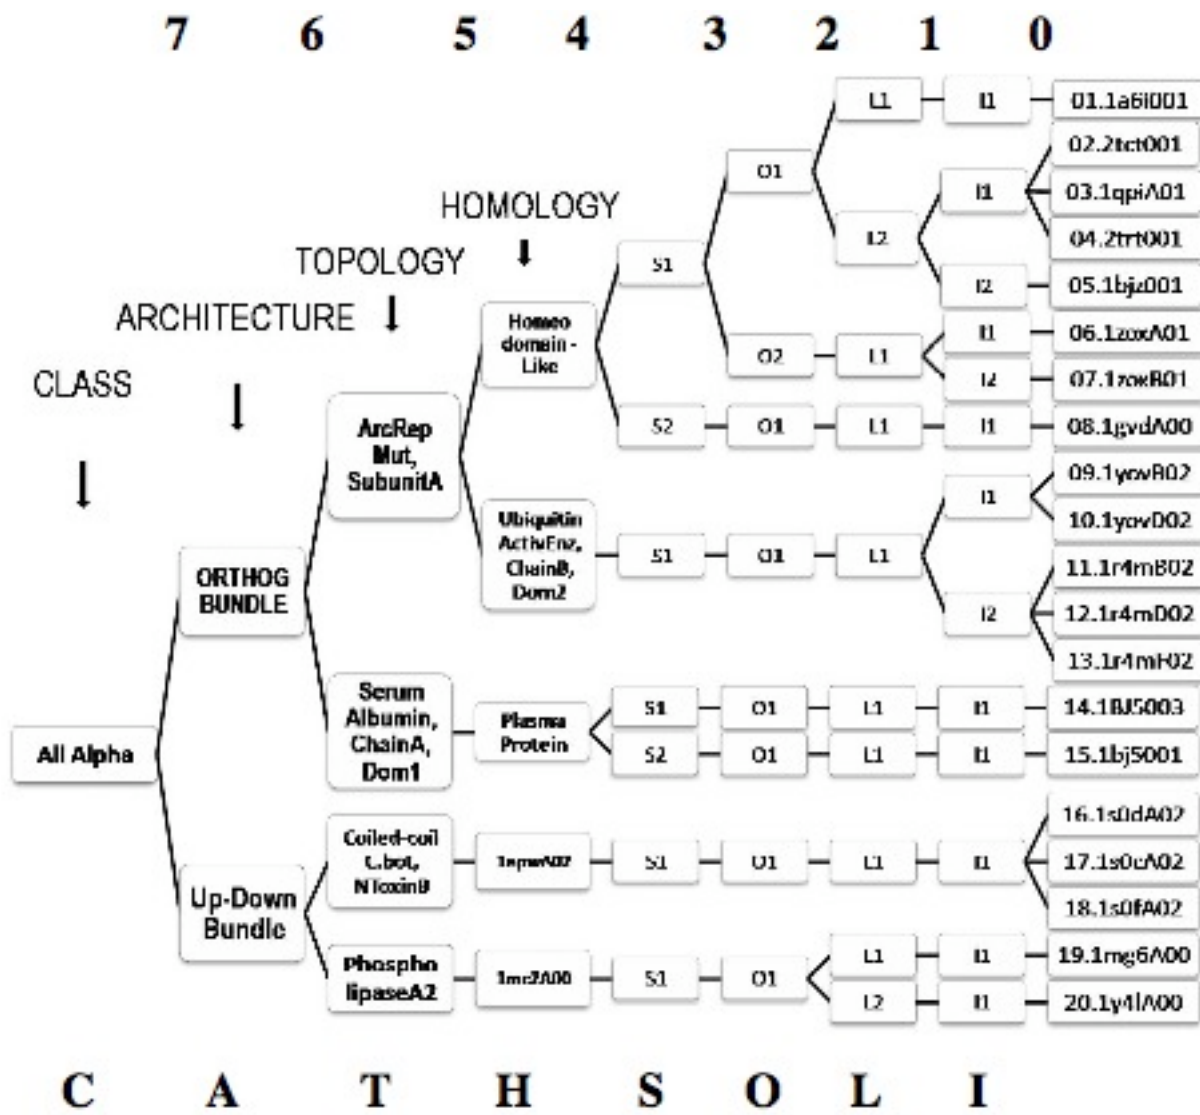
7 6 5 4 3 2 1 0

HOMOLOGY
TOPOLOGY
ARCHITECTURE
CLASS

All Alpha

ORTHOG BUNDLE

Up-Down Bundle

ArcRep Mut, SubunitA

Serum Albumin, ChainA, Dom1

Coiled-coil C.bot, NToxinB

Phospho lipaseA2

Homeo domain-Like

Ubiquitin ActivEnz, ChainB, Dom2

Plasma Protein

1epwA02

1mr2A00

S1
S2
S1
S1
S2
S1
S1

O1
O2
O1
O1
O1
O1
O1
O1

L1
L2
L1
L1
L1
L1
L1
L1
L1
L2

I1
I1
I2
I1
I2
I1
I1
I2
I1
I1
I1
I1
I1

01.1a6l001
02.2tct001
03.1qpiA01
04.2trt001
05.1bjz001
06.1zoxA01
07.1zoxB01
08.1gvdA00
09.1yovB02
10.1yovD02
11.1r4mB02
12.1r4mD02
13.1r4mF02
14.1BJ5003
15.1bj5001
16.1s0dA02
17.1s0eA02
18.1s0fA02
19.1mg6A00
20.1y4lA00

C A T H S O L I